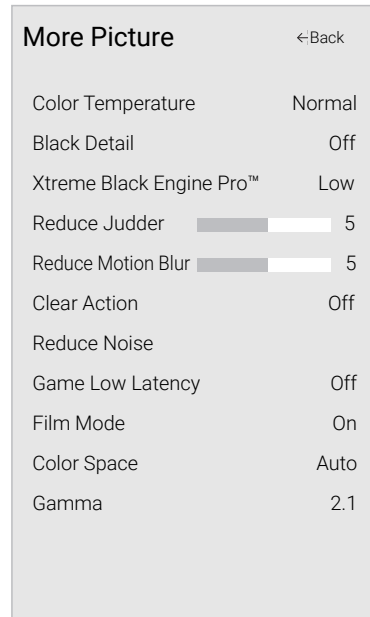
More Picture ←Back

Color Temperature Normal

Black Detail Off

Xtreme Black Engine Pro™ Low

Reduce Judder 5

Reduce Motion Blur 5

Clear Action Off

Reduce Noise

Game Low Latency Off

Film Mode On

Color Space Auto

Gamma 2.1